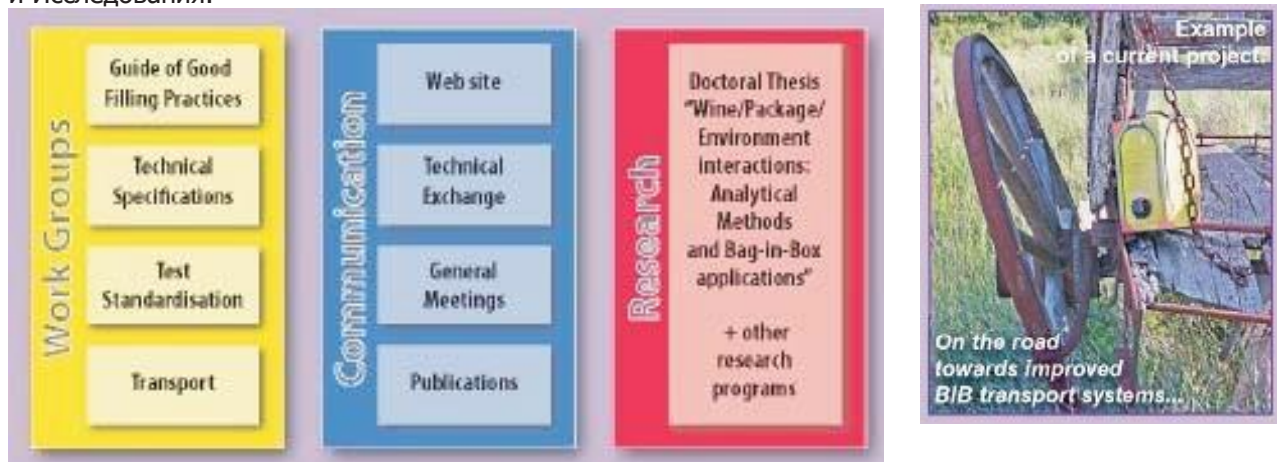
и Исследования.

Work Groups

Guide of Good Filling Practices

Technical Specifications

Test Standardisation

Transport

Communication

Web site

Technical Exchange

General Meetings

Publications

Research

Doctoral Thesis "Wine/Package/ Environment interactions: Analytical Methods and Bag-in-Box applications"

+ other research programs

Example of a current project:

On the road towards improved BIB transport systems...